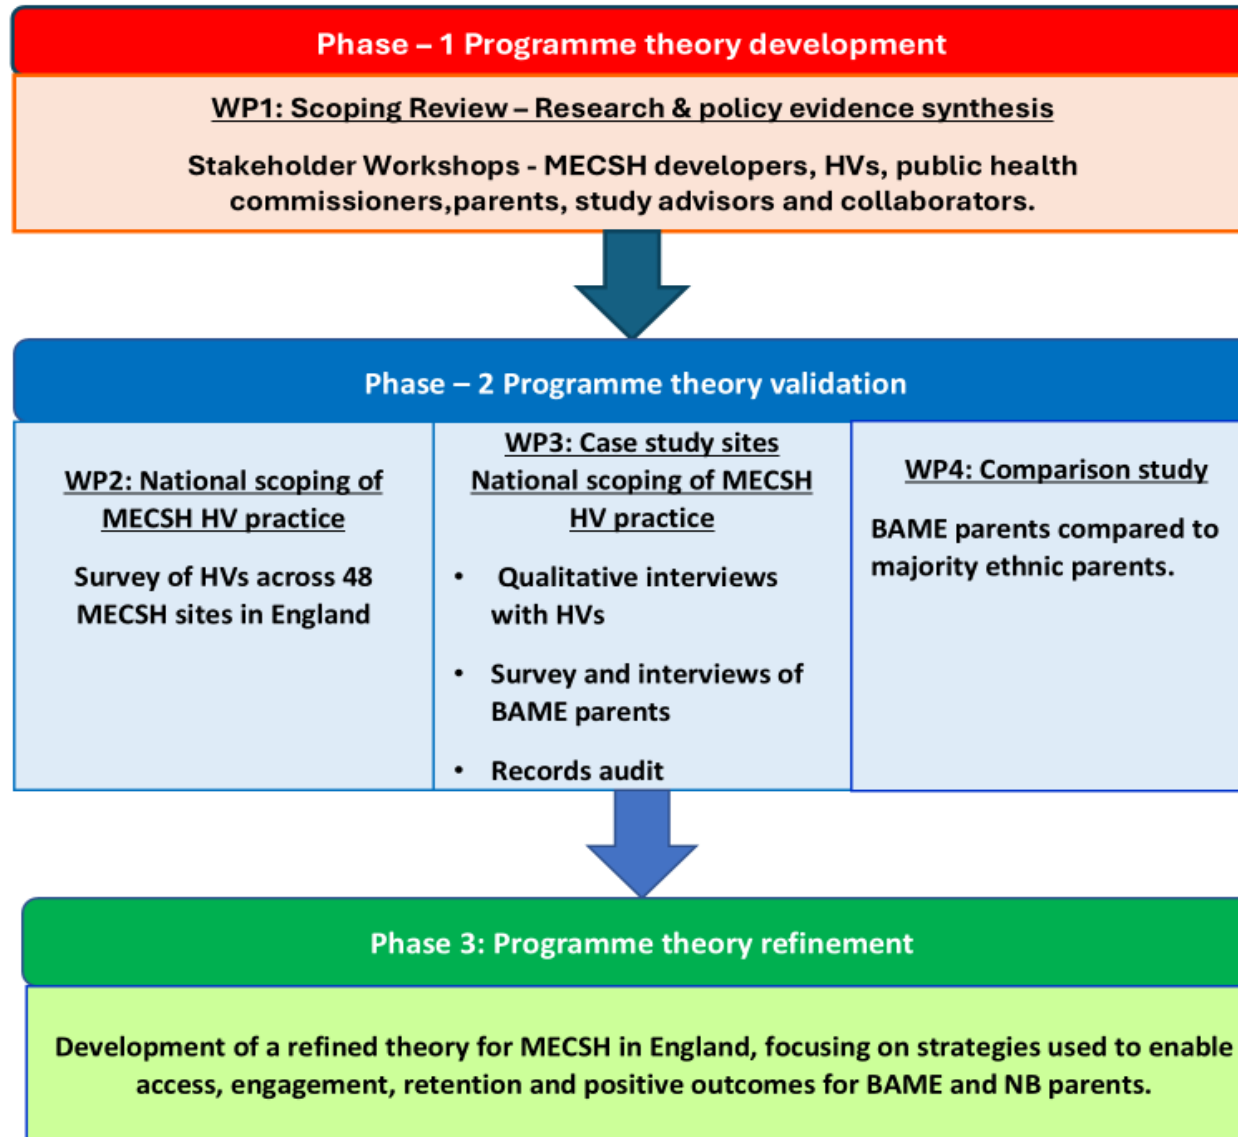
Phase – 1 Programme theory development

WP1: Scoping Review – Research & policy evidence synthesis

Stakeholder Workshops - MECSH developers, HVs, public health commissioners,parents, study advisors and collaborators.

Phase – 2 Programme theory validation

WP2: National scoping of MECSH HV practice

Survey of HVs across 48 MECSH sites in England

WP3: Case study sites National scoping of MECSH HV practice

- Qualitative interviews with HVs
- Survey and interviews of BAME parents
- Records audit

WP4: Comparison study

BAME parents compared to majority ethnic parents.

Phase 3: Programme theory refinement

Development of a refined theory for MECSH in England, focusing on strategies used to enable access, engagement, retention and positive outcomes for BAME and NB parents.